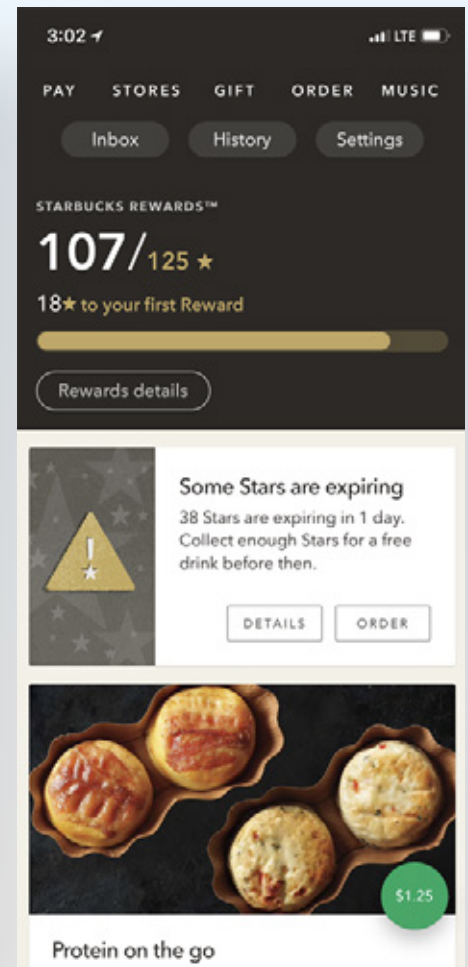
3:02

LTE

PAY STORES GIFT ORDER MUSIC

Inbox History Settings

STARBUCKS REWARDS™

107/125 ★

18★ to your first Reward

Rewards details

Some Stars are expiring

38 Stars are expiring in 1 day. Collect enough Stars for a free drink before then.

DETAILS ORDER

$1.25

Protein on the go